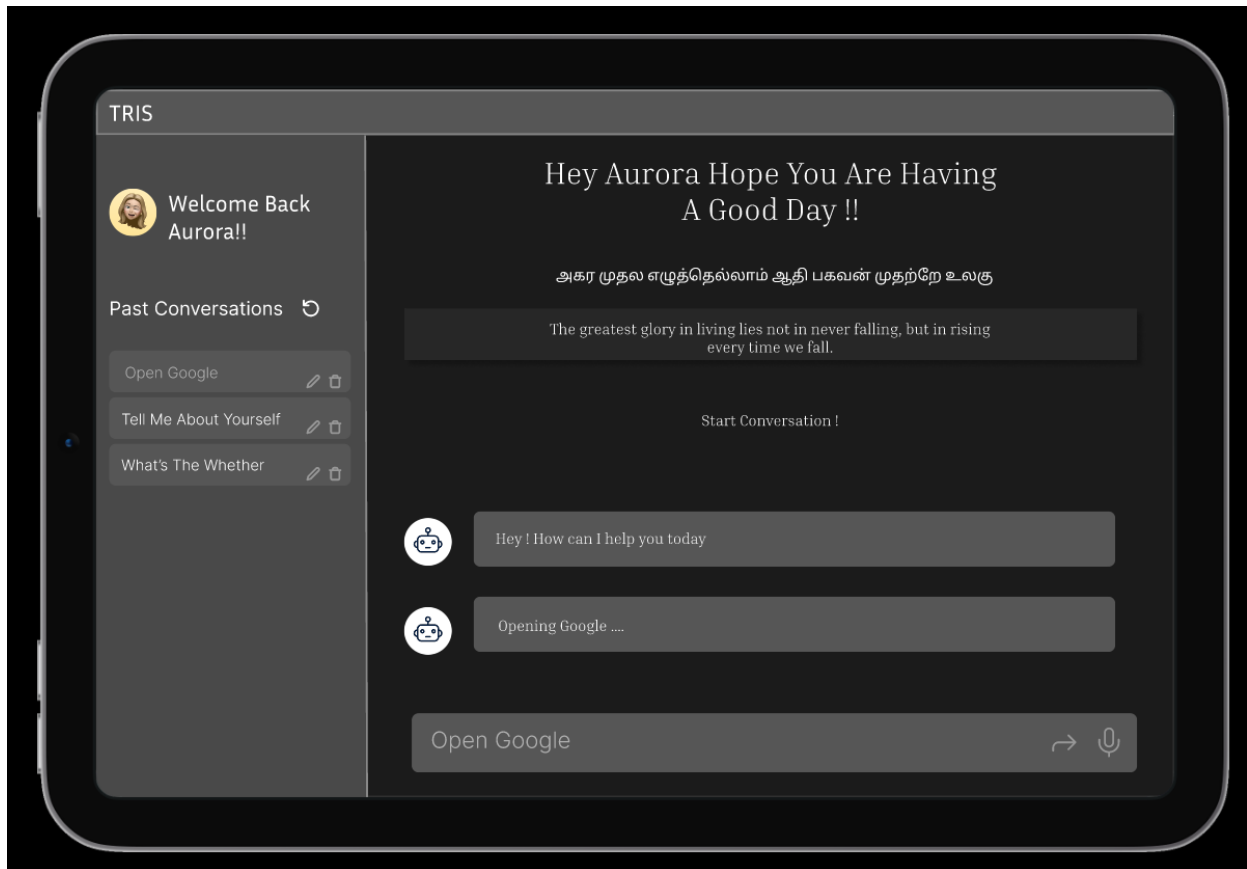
TRIS

Welcome Back Aurora!!

Past Conversations

Open Google

Tell Me About Yourself

What's The Whether

Hey Aurora Hope You Are Having A Good Day !!

அகர முதல எழுத்தெல்லாம் ஆதி பகவன் முதற்றே உலகு

The greatest glory in living lies not in never falling, but in rising every time we fall.

Start Conversation !

Hey ! How can I help you today

Opening Google ....

Open Google